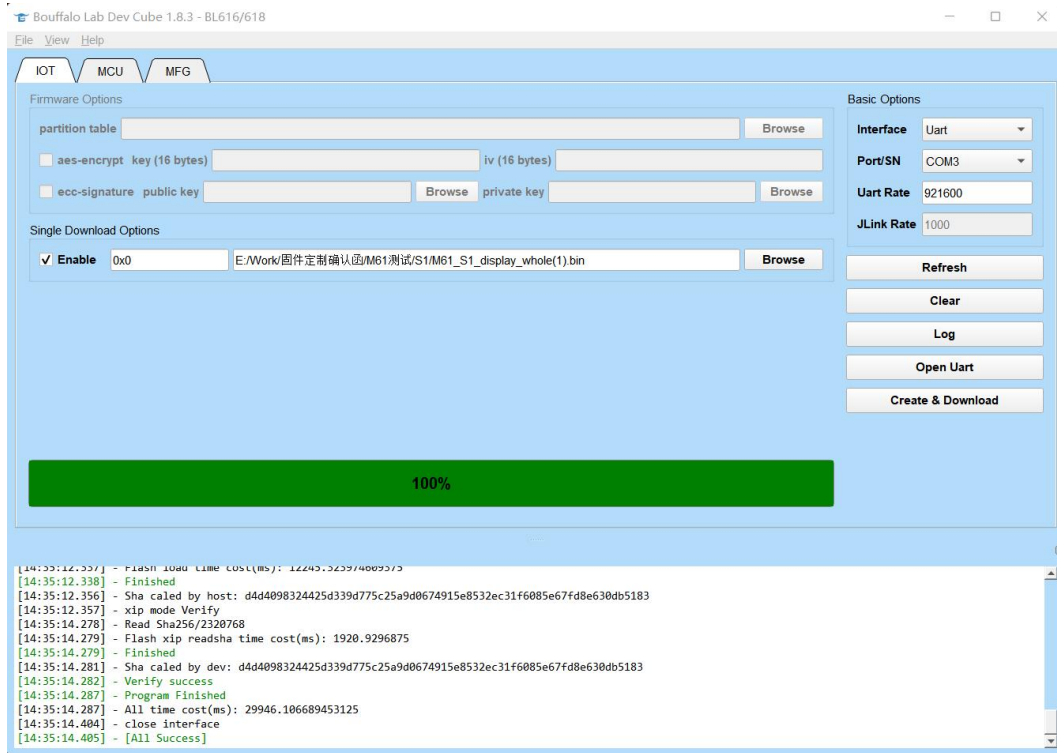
Bouffalo Lab Dev Cube 1.8.3 - BL616/618

File View Help

IOT MCU MFG

Firmware Options

partition table Browse

aes-encrypt key (16 bytes) iv (16 bytes)

ecc-signature public key Browse private key Browse

Single Download Options

✓ Enable 0x0 E:/Work/固件定制确认函/M61测试/S1/M61_S1_display_whole(1).bin Browse

100%

Basic Options

Interface Uart

Port/SN COM3

Uart Rate 921600

JLink Rate 1000

Refresh

Clear

Log

Open Uart

Create & Download

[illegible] - Flash load time cost(ms): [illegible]
[14:35:12.338] - Finished
[14:35:12.356] - Sha caled by host: d4d4098324425d339d775c25a9d0674915e8532ec31f6085e67fd8e630db5183
[14:35:12.357] - xip mode Verify
[14:35:14.278] - Read Sha256/2320768
[14:35:14.279] - Flash xip readsha time cost(ms): 1920.9296875
[14:35:14.279] - Finished
[14:35:14.281] - Sha caled by dev: d4d4098324425d339d775c25a9d0674915e8532ec31f6085e67fd8e630db5183
[14:35:14.282] - Verify success
[14:35:14.287] - Program Finished
[14:35:14.287] - All time cost(ms): 29946.106689453125
[14:35:14.404] - close interface
[14:35:14.405] - [All Success]